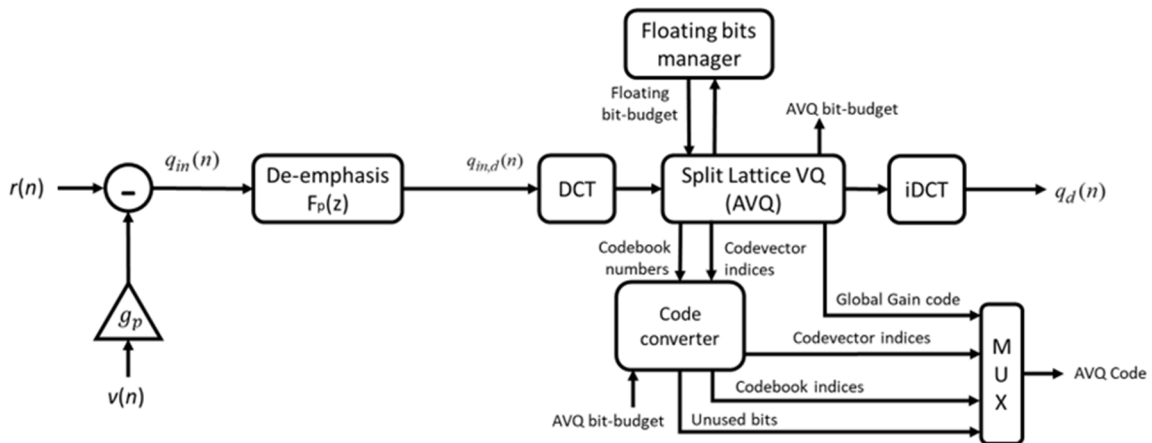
Floating bits manager

Floating bit-budget

AVQ bit-budget

$r(n)$

-

$q_{in}(n)$

De-emphasis $F_p(z)$

$q_{in,d}(n)$

DCT

Split Lattice VQ (AVQ)

iDCT

$q_d(n)$

$g_p$

$v(n)$

Codebook numbers

Codevector indices

Code converter

Global Gain code

Codevector indices

Codebook indices

Unused bits

AVQ bit-budget

M U X

AVQ Code